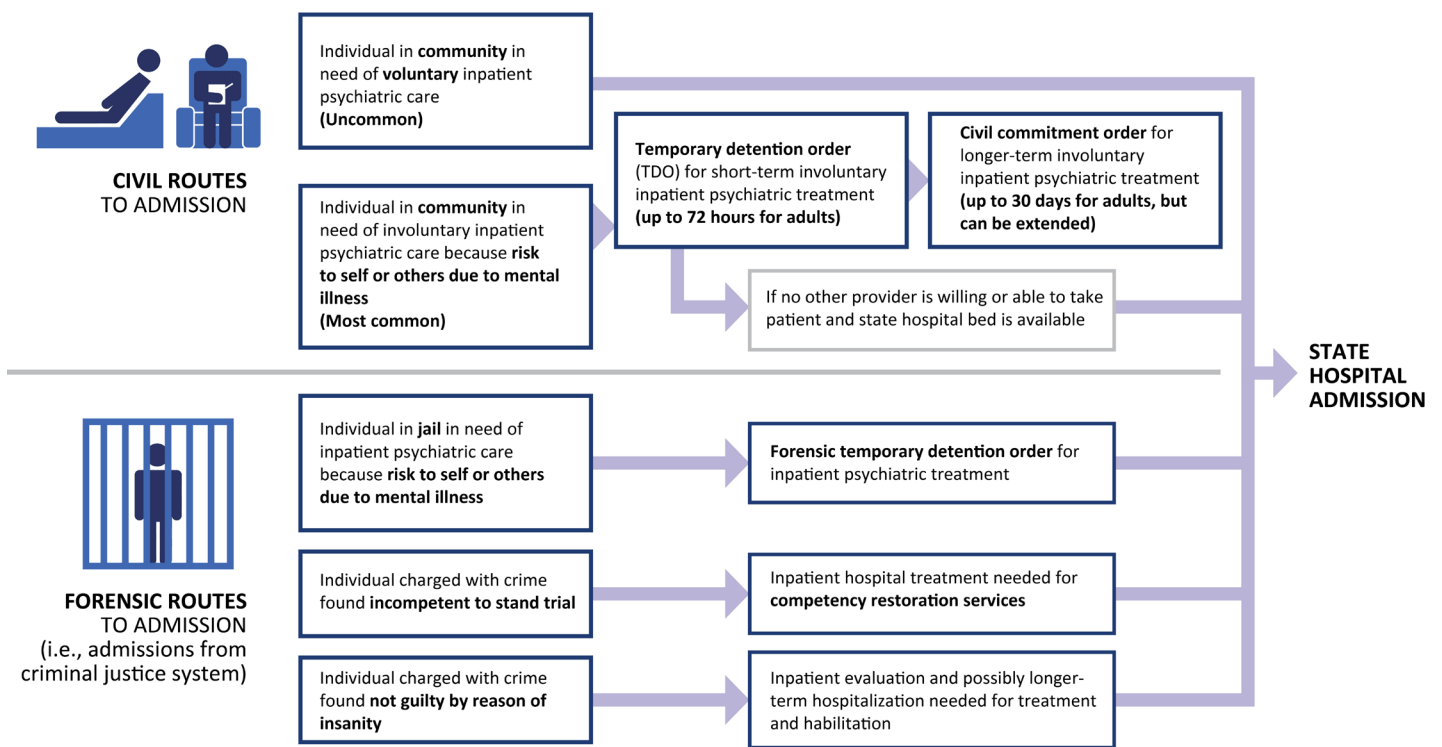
CIVIL ROUTES TO ADMISSION

Individual in community in need of voluntary inpatient psychiatric care (Uncommon)

Individual in community in need of involuntary inpatient psychiatric care because risk to self or others due to mental illness (Most common)

Temporary detention order (TDO) for short-term involuntary inpatient psychiatric treatment (up to 72 hours for adults)

Civil commitment order for longer-term involuntary inpatient psychiatric treatment (up to 30 days for adults, but can be extended)

If no other provider is willing or able to take patient and state hospital bed is available

STATE HOSPITAL ADMISSION

FORENSIC ROUTES TO ADMISSION (i.e., admissions from criminal justice system)

Individual in jail in need of inpatient psychiatric care because risk to self or others due to mental illness

Forensic temporary detention order for inpatient psychiatric treatment

Individual charged with crime found incompetent to stand trial

Inpatient hospital treatment needed for competency restoration services

Individual charged with crime found not guilty by reason of insanity

Inpatient evaluation and possibly longer-term hospitalization needed for treatment and habilitation